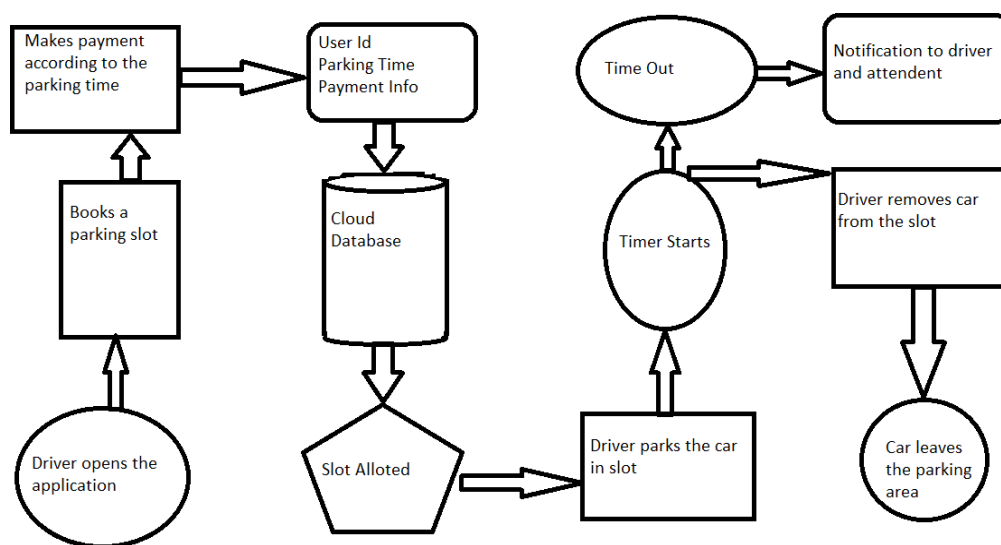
Driver opens the application

Books a parking slot

Makes payment according to the parking time

User Id
Parking Time
Payment Info

Cloud Database

Slot Alloted

Driver parks the car in slot

Timer Starts

Time Out

Notification to driver and attendent

Driver removes car from the slot

Car leaves the parking area